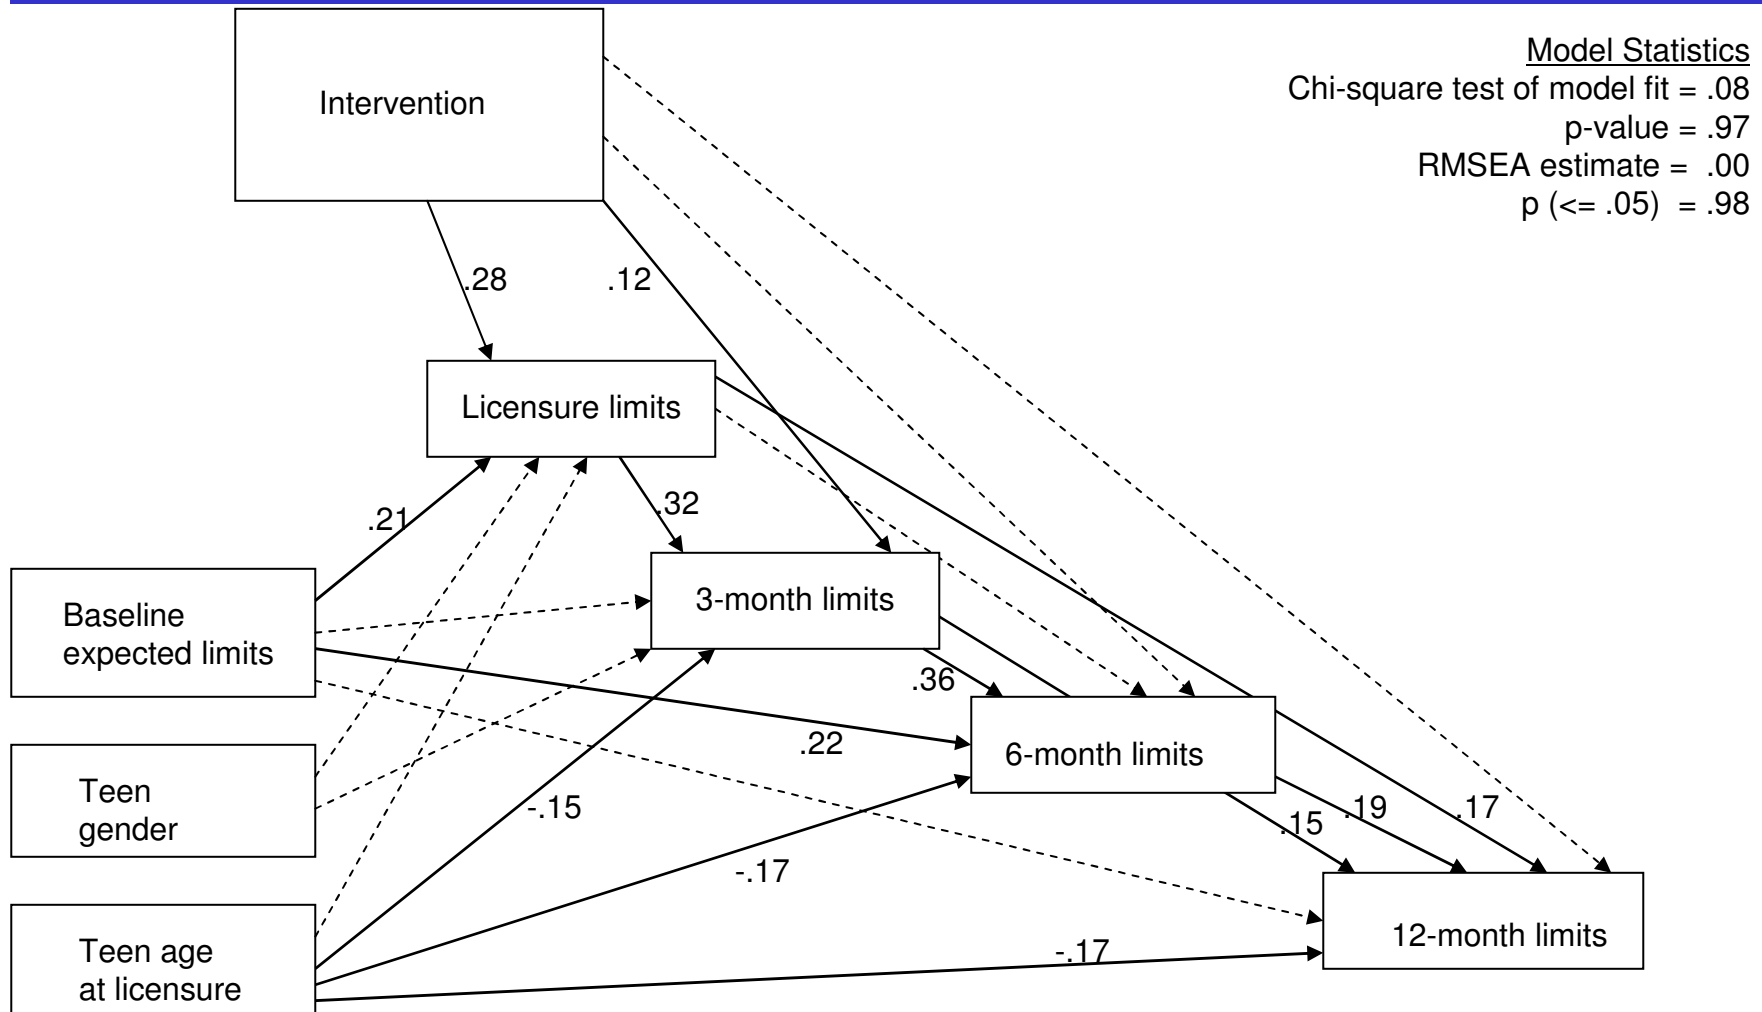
Intervention

Model Statistics
Chi-square test of model fit = .08
p-value = .97
RMSEA estimate = .00
p (<= .05) = .98

.28
.12

Licensure limits

.21
.32

Baseline expected limits

3-month limits

.36

.22

6-month limits

Teen gender

-.15

.15
.19
.17

-.17

12-month limits

Teen age at licensure

-.17